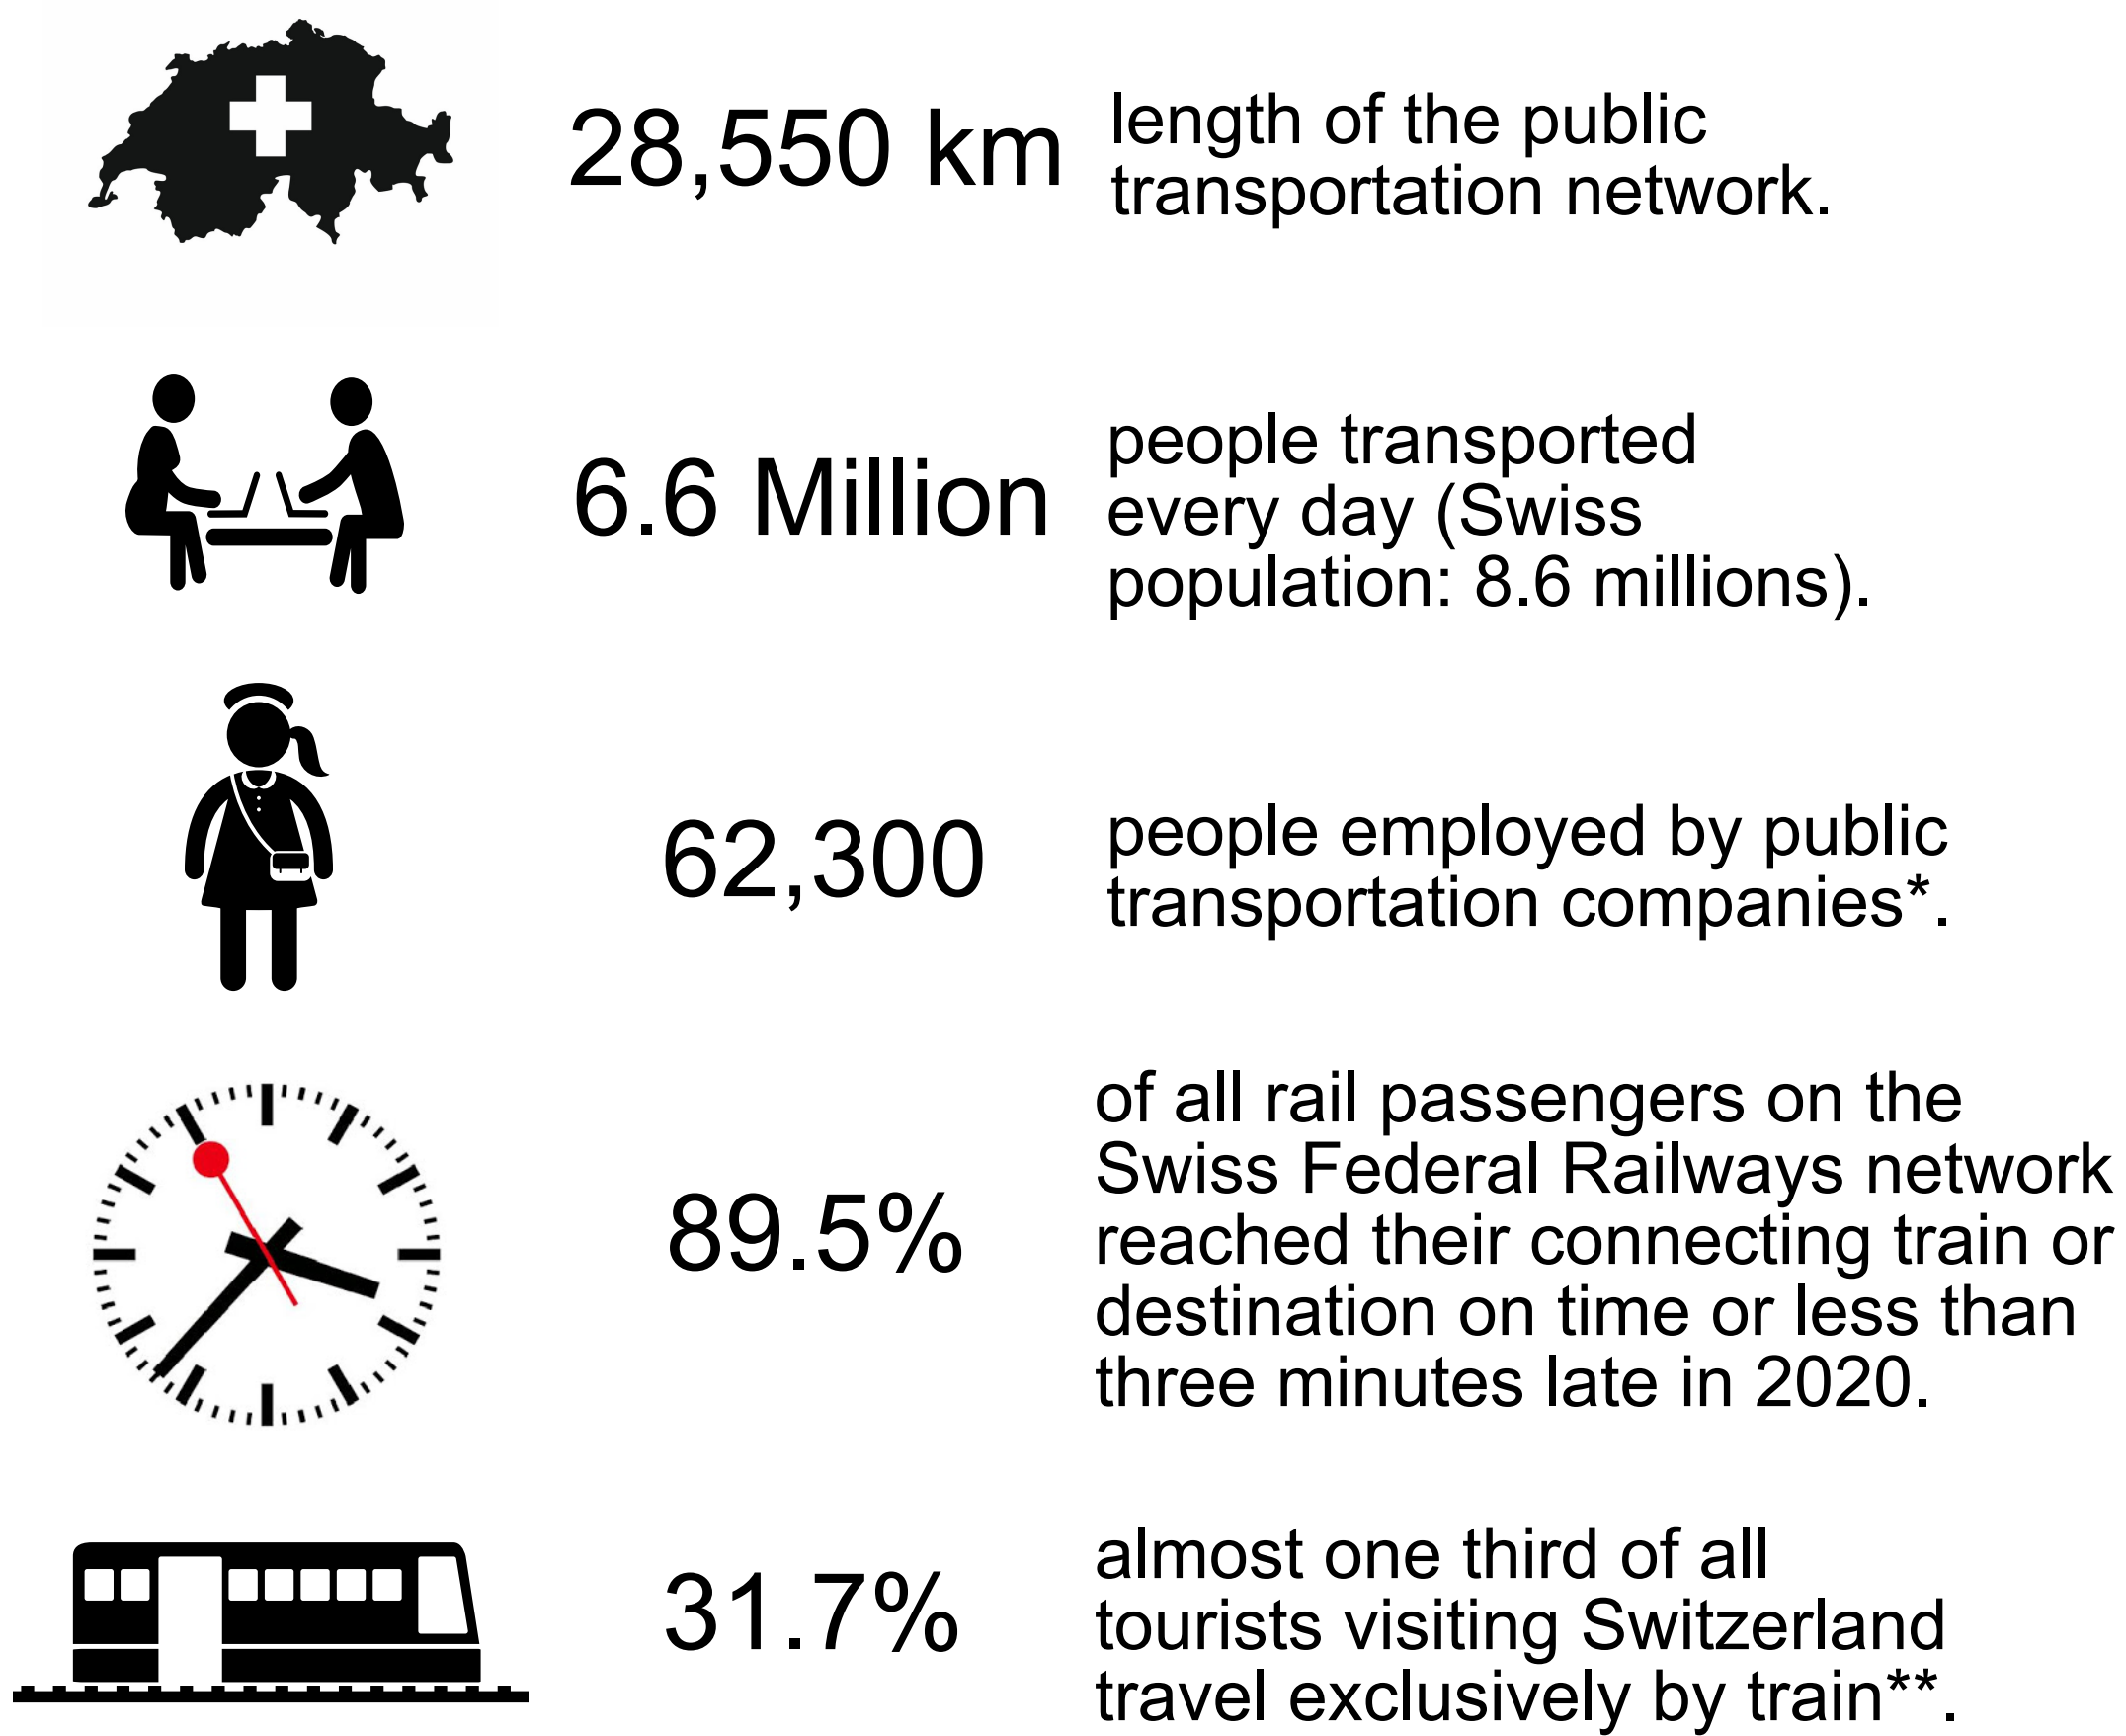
28,550 km length of the public transportation network.

6.6 Million people transported every day (Swiss population: 8.6 millions).

62,300 people employed by public transportation companies*.

89.5% of all rail passengers on the Swiss Federal Railways network reached their connecting train or destination on time or less than three minutes late in 2020.

31.7% almost one third of all tourists visiting Switzerland travel exclusively by train**.